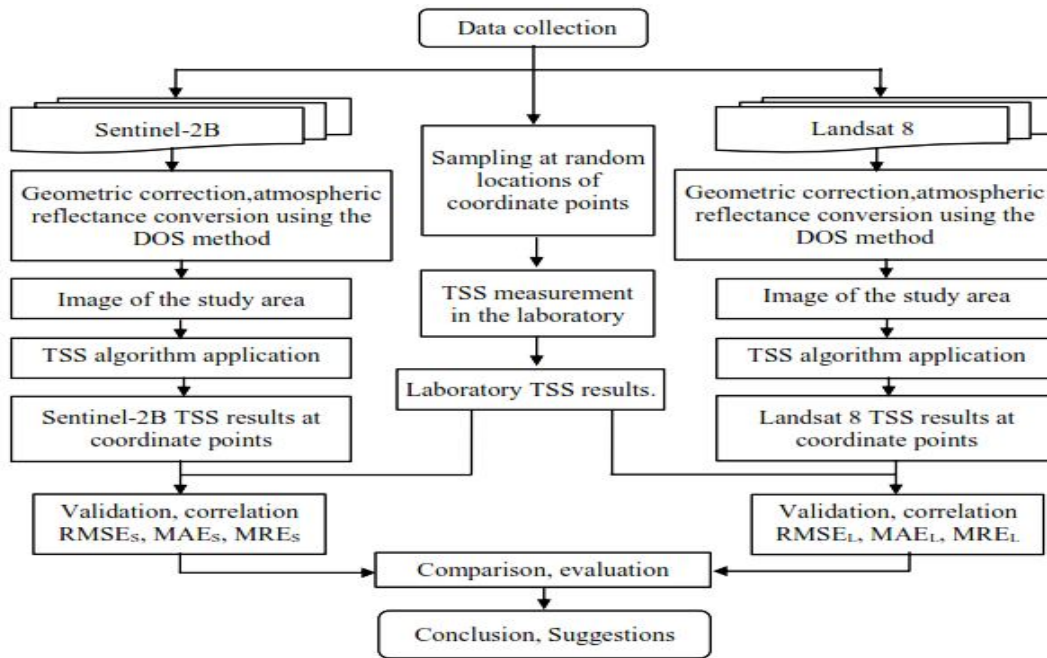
Data collection

Sentinel-2B

Geometric correction,atmospheric reflectance conversion using the DOS method

Image of the study area

TSS algorithm application

Sentinel-2B TSS results at coordinate points

Sampling at random locations of coordinate points

TSS measurement in the laboratory

Laboratory TSS results.

Landsat 8

Geometric correction,atmospheric reflectance conversion using the DOS method

Image of the study area

TSS algorithm application

Landsat 8 TSS results at coordinate points

Validation, correlation $RMSE_S$, $MAE_S$, $MRE_S$

Validation, correlation $RMSE_L$, $MAE_L$, $MRE_L$

Comparison, evaluation

Conclusion, Suggestions